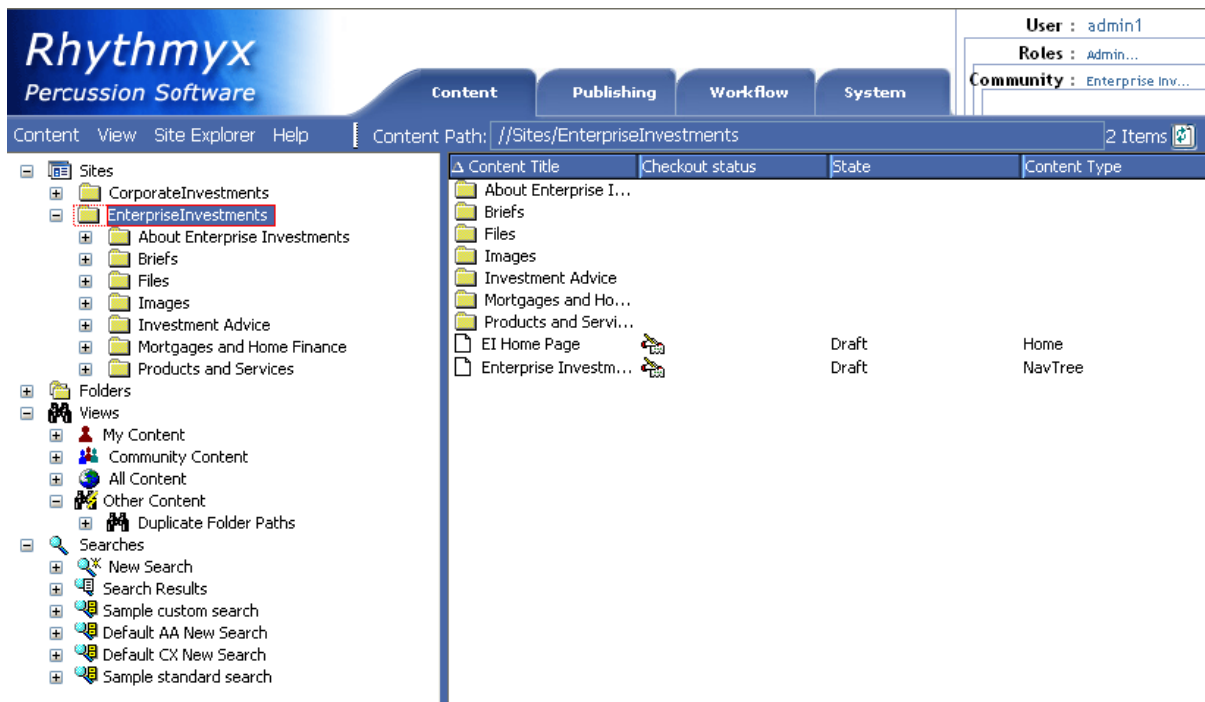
Rhythmyx
Percussion Software

Content | Publishing | Workflow | System

User : admin1
Roles : Admin...
Community : Enterprise Inv...

Content View Site Explorer Help
Content Path: //Sites/EnterpriseInvestments
2 Items

Sites
CorporateInvestments
EnterpriseInvestments
About Enterprise Investments
Briefs
Files
Images
Investment Advice
Mortgages and Home Finance
Products and Services
Folders
Views
My Content
Community Content
All Content
Other Content
Duplicate Folder Paths
Searches
New Search
Search Results
Sample custom search
Default AA New Search
Default CX New Search
Sample standard search

| Content Title | Checkout status | State | Content Type |
|---|---|---|---|
| About Enterprise I... | | | |
| Briefs | | | |
| Files | | | |
| Images | | | |
| Investment Advice | | | |
| Mortgages and Ho... | | | |
| Products and Servi... | | | |
| EI Home Page | | Draft | Home |
| Enterprise Investm... | | Draft | NavTree |